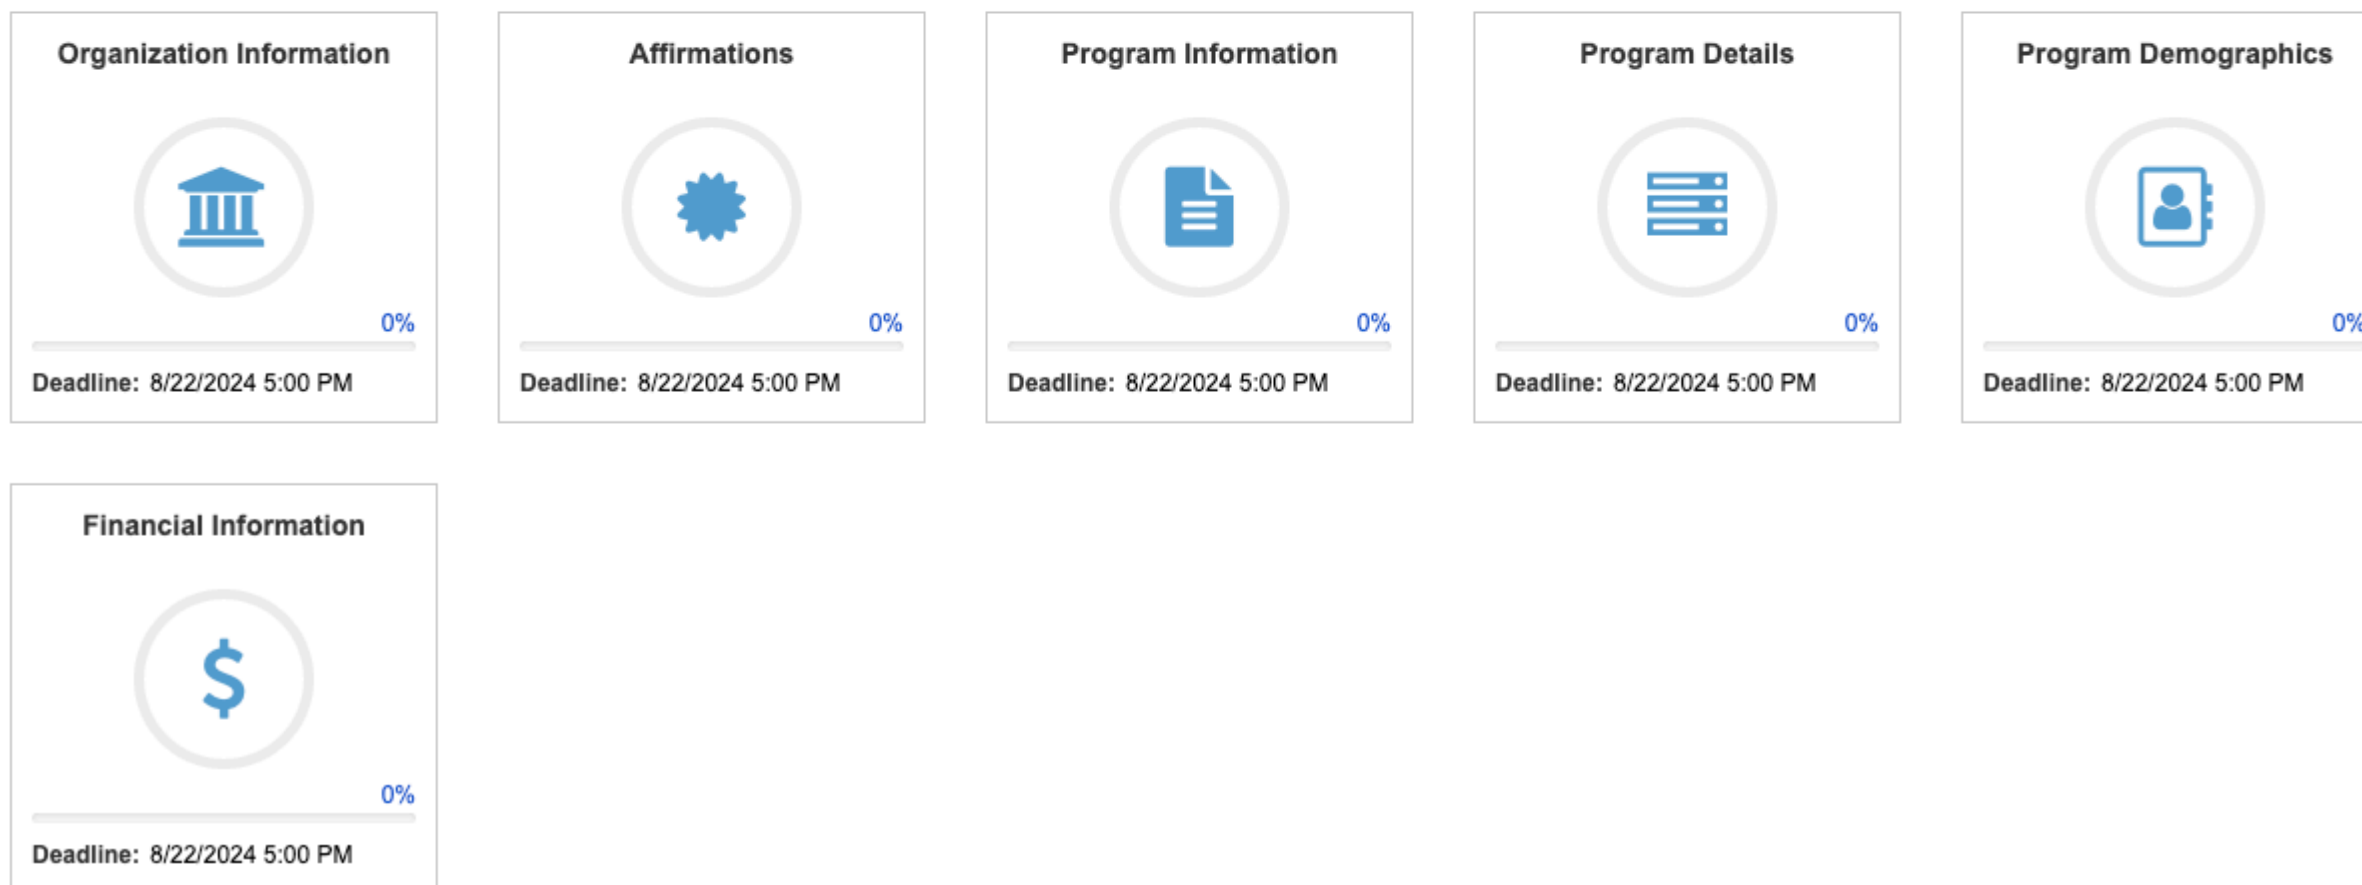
Organization Information

0%

Deadline: 8/22/2024 5:00 PM

Affirmations

0%

Deadline: 8/22/2024 5:00 PM

Program Information

0%

Deadline: 8/22/2024 5:00 PM

Program Details

0%

Deadline: 8/22/2024 5:00 PM

Program Demographics

0%

Deadline: 8/22/2024 5:00 PM

Financial Information

$

0%

Deadline: 8/22/2024 5:00 PM